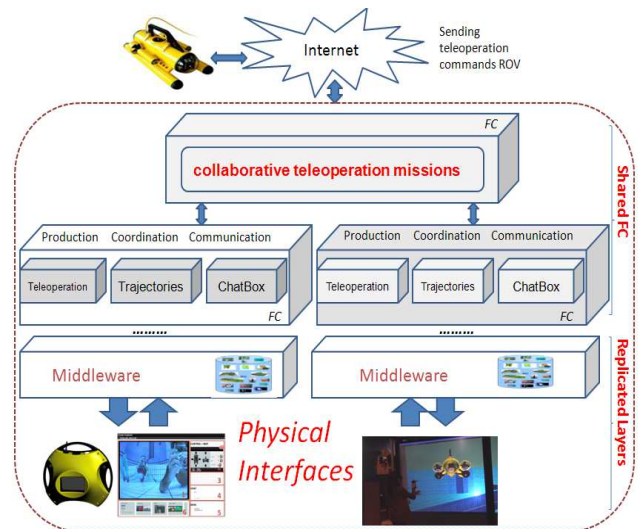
Internet

Sending teleoperation commands ROV

FC

collaborative teleoperation missions

Shared FC

Production Coordination Communication

Teleoperation

Trajectories

ChatBox

FC

Production Coordination Communication

Teleoperation

Trajectories

ChatBox

FC

........

........

Middleware

Middleware

Replicated Layers

Physical Interfaces